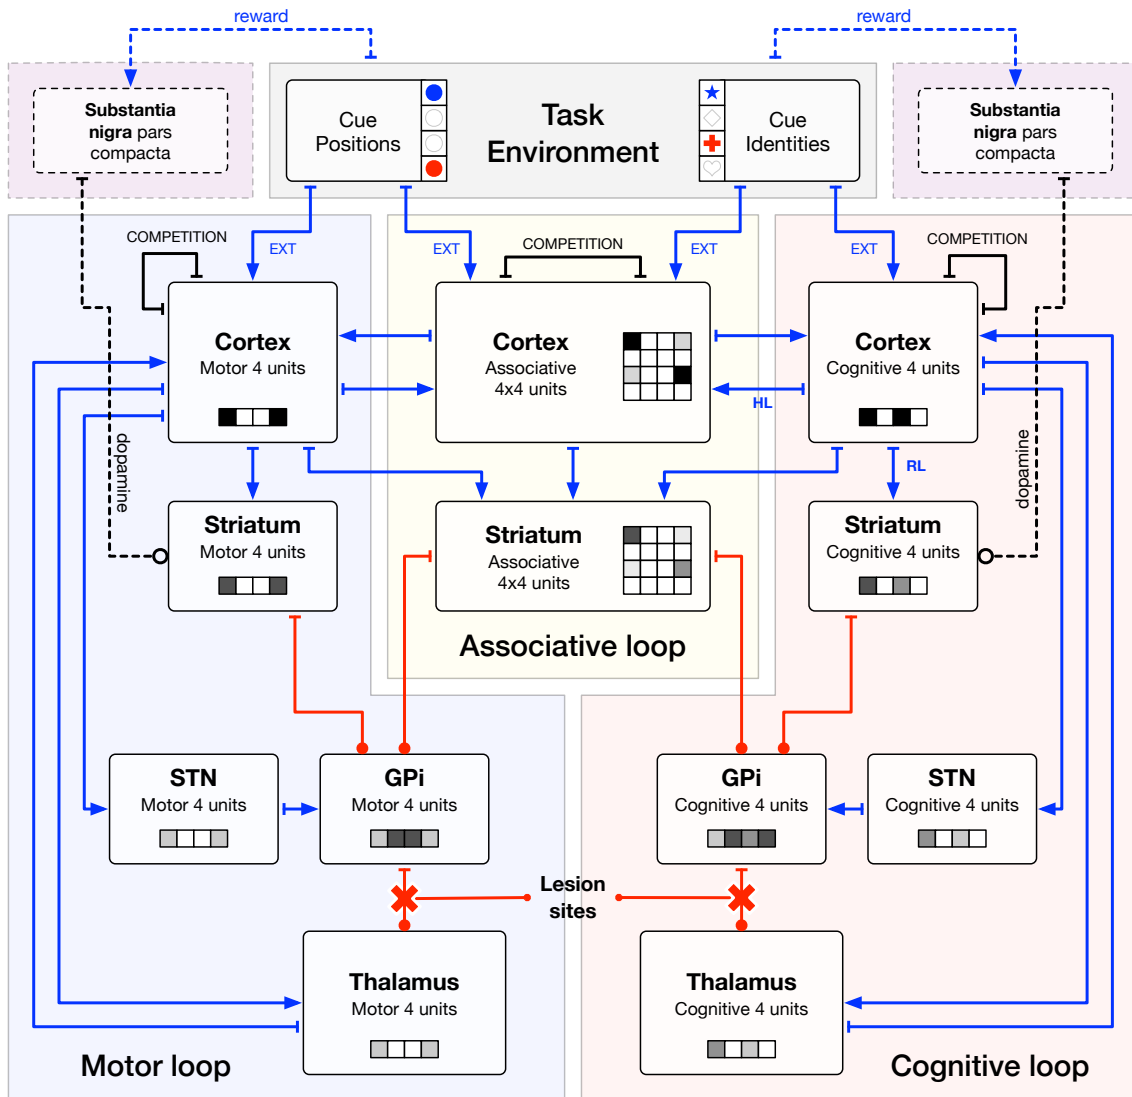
reward

reward

Substantia nigra pars compacta

Cue Positions

Task Environment

Cue Identities

Substantia nigra pars compacta

COMPETITION

EXT

EXT

COMPETITION

EXT

EXT

COMPETITION

Cortex
Motor 4 units

Cortex
Associative
4x4 units

Cortex
Cognitive 4 units

HL

dopamine

RL

dopamine

Striatum
Motor 4 units

Striatum
Associative
4x4 units

Striatum
Cognitive 4 units

Associative loop

STN
Motor 4 units

GPi
Motor 4 units

GPi
Cognitive 4 units

STN
Cognitive 4 units

Lesion sites

Thalamus
Motor 4 units

Thalamus
Cognitive 4 units

Motor loop

Cognitive loop